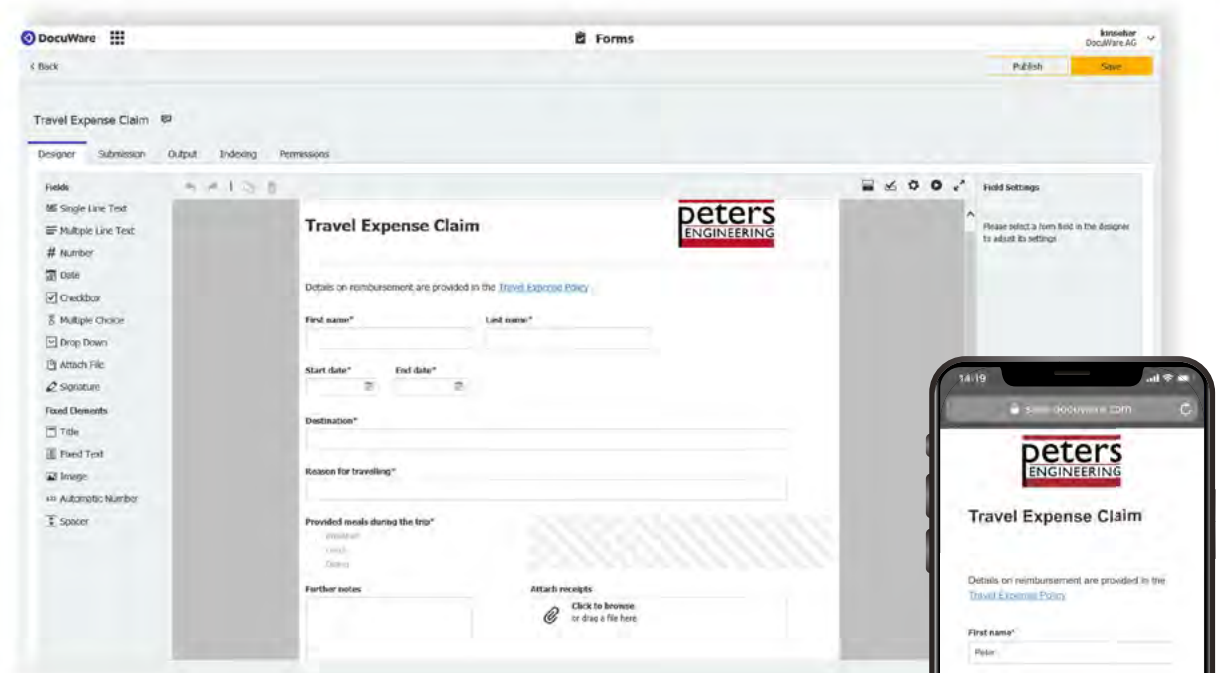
DocuWare

Forms

kmsehar
DocuWare AG

< Back

Publish

Save

Travel Expense Claim

Designer Submission Output Indexing Permissions

Fields
Single Line Text
Multiple Line Text
Number
Date
Checkbox
Multiple Choice
Drop Down
Attach File
Signature
Fixed Elements
Title
Fixed Text
Image
Automatic Number
Spacer

Travel Expense Claim

peters
ENGINEERING

Details on reimbursement are provided in the Travel Expense Policy

First name*
Last name*

Start date*
End date*

Destination*

Reason for traveling*

Provided meals during the trip*
Breakfast
Lunch
Dinner

Further notes

Attach receipts
Click to browse
or drag a file here

Field Settings

Please select a form field in the designer to adjust its settings

14:19

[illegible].docuware.com

peters
ENGINEERING

Travel Expense Claim

Details on reimbursement are provided in the Travel Expense Policy

First name*
Peter